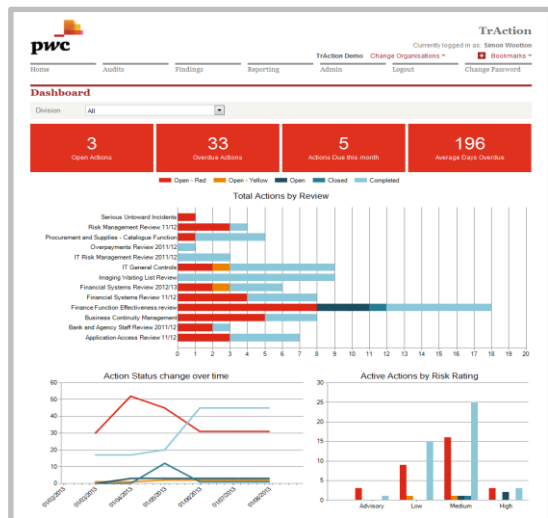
pwc

TrAction

Currently logged in as: Simon Wootton

TrAction Demo Change Organisations Bookmarks

Home Audits Findings Reporting Admin Logout Change Password

Dashboard

Division All

3
Open Actions

33
Overdue Actions

5
Actions Due this month

196
Average Days Overdue

Open - Red Open - Yellow Open Closed Completed

Total Actions by Review

Serious Untoward Incidents
Risk Management Review 11/12
Procurement and Supplies - Catalogue Function
Overpayments Review 2011/12
IT Risk Management Review 2011/12
IT General Controls
Imaging Visiting List Review
Financial Systems Review 2012/13
Financial Systems Review 11/12
Finance Function Effectiveness review
Business Continuity Management
Bank and Agency Staff Review 11/12
Application Access Review 11/12

0 1 2 3 4 5 6 7 8 9 10 11 12 13 14 15 16 17 18 19 20

Action Status change over time

Active Actions by Risk Rating

30
25
20
15
10
5
0

Advisory Low Medium High